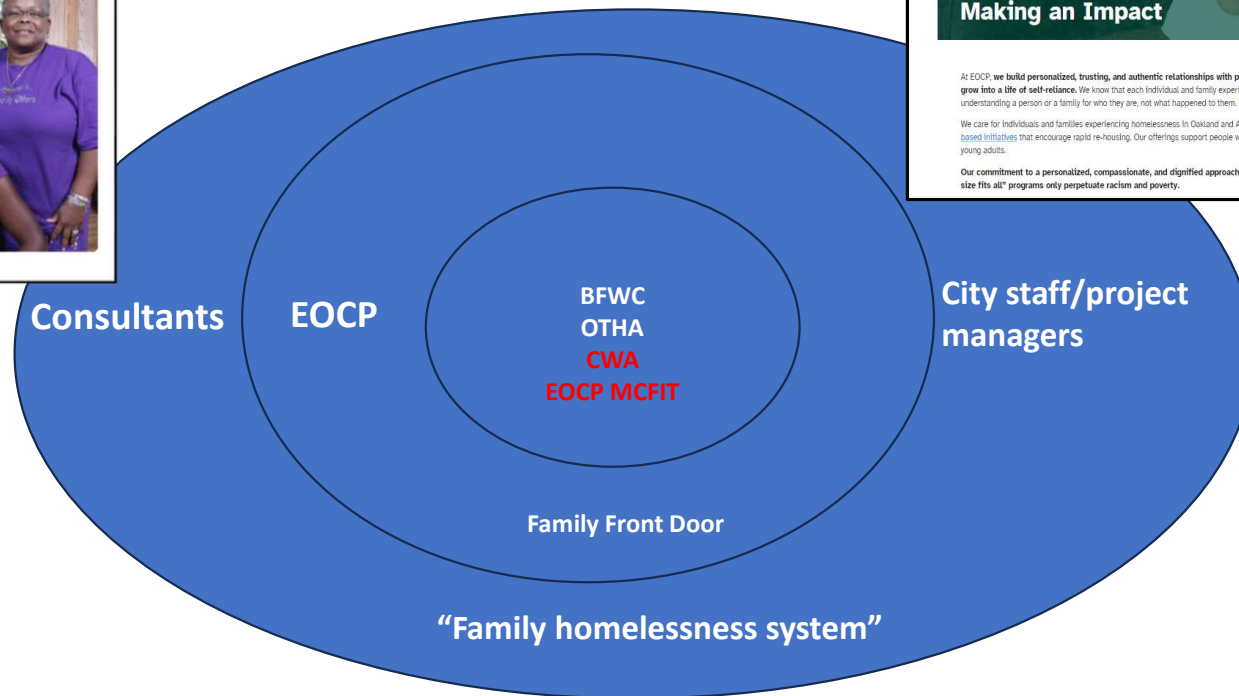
Making an Impact

At EOCP, we build personalized, trusting, and authentic relationships with p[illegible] grow into a life of self-reliance. We know that each individual and family experi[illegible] understanding a person or a family for who they are, not what happened to them.

We care for individuals and families experiencing homelessness in Oakland and A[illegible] based initiatives that encourage rapid re-housing. Our offerings support people w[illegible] young adults.

Our commitment to a personalized, compassionate, and dignified approach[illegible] size fits all" programs only perpetuate racism and poverty.

Consultants

EOCP

BFWC
OTHA
CWA
EOCP MCFIT

City staff/project managers

Family Front Door

"Family homelessness system"